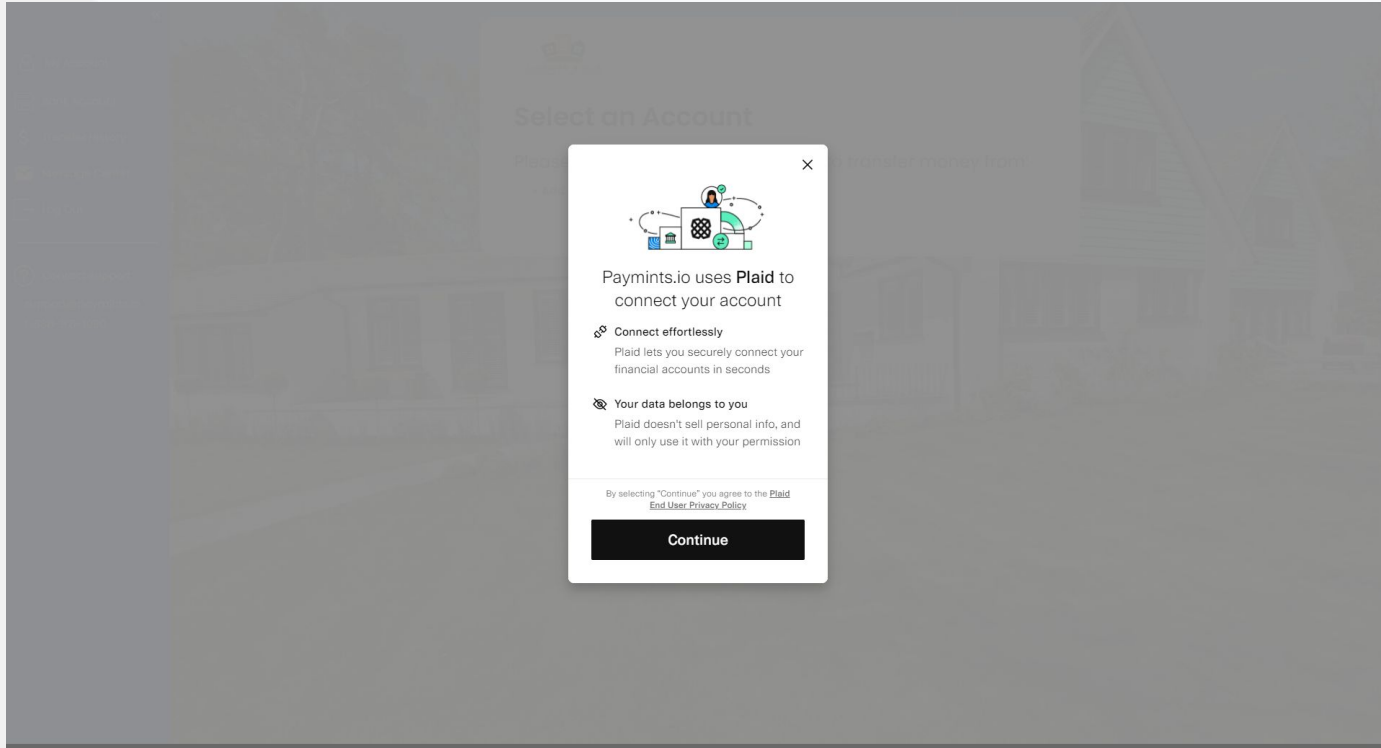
Select an Account

Paymints.io uses **Plaid** to connect your account

Connect effortlessly

Plaid lets you securely connect your financial accounts in seconds

Your data belongs to you

Plaid doesn't sell personal info, and will only use it with your permission

By selecting "Continue" you agree to the Plaid End User Privacy Policy

Continue